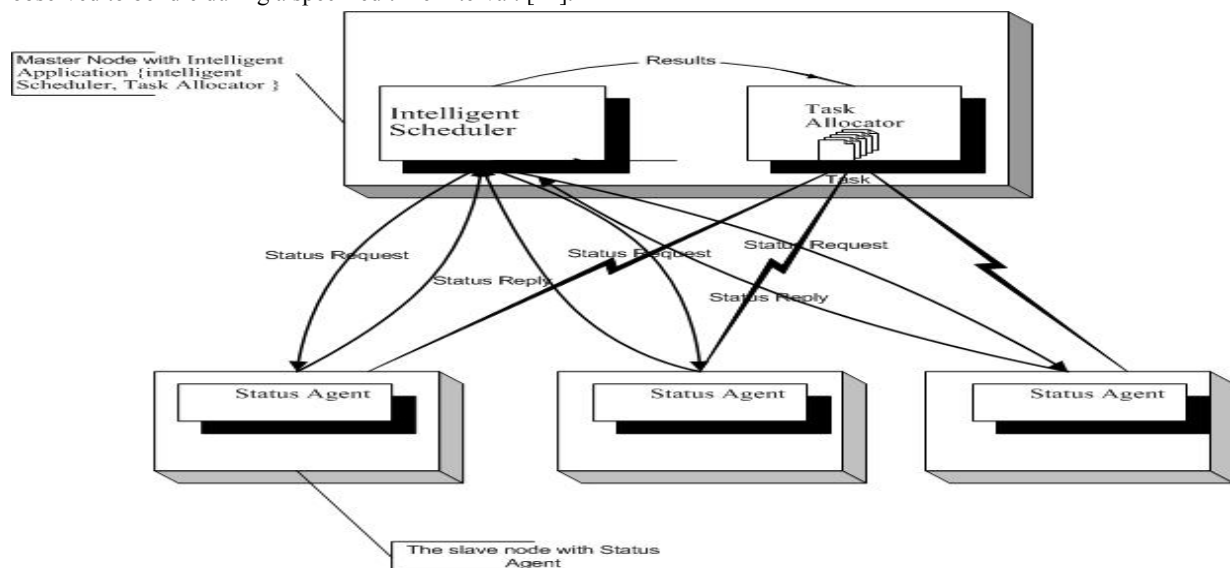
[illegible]

Master Node with Intelligent Application {intelligent Scheduler, Task Allocator }

Results

Intelligent Scheduler

Task Allocator

Task

Status Request

Status Reply

Status Request

Status Request

Status Reply

Status Agent

Status Agent

Status Agent

The slave node with Status Agent